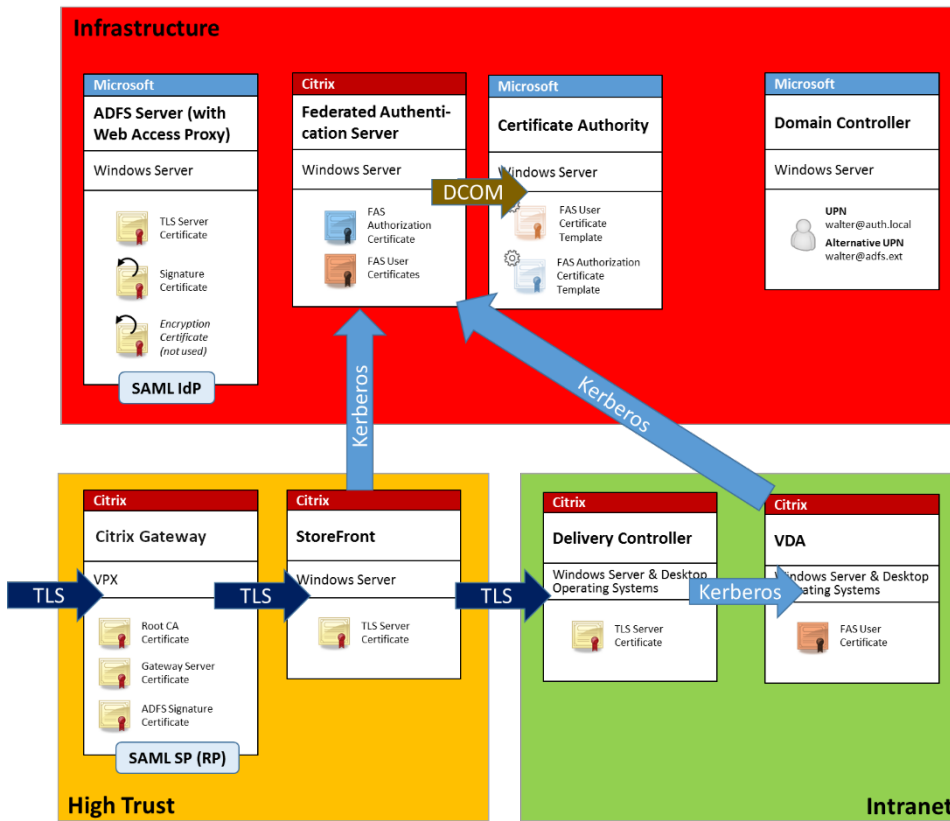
Infrastructure

Microsoft
ADFS Server (with Web Access Proxy)
Windows Server
TLS Server Certificate
Signature Certificate
*Encryption Certificate (not used)*
SAML IdP

Citrix
Federated Authentication Server
Windows Server
FAS Authorization Certificate
FAS User Certificates

DCOM

Microsoft
Certificate Authority
Windows Server
FAS User Certificate Template
FAS Authorization Certificate Template

Microsoft
Domain Controller
Windows Server
UPN
walter@auth.local
Alternative UPN
walter@adfs.ext

Kerberos
Kerberos

Citrix
Citrix Gateway
VPX
Root CA Certificate
Gateway Server Certificate
ADFS Signature Certificate
SAML SP (RP)

TLS
TLS
TLS

Citrix
StoreFront
Windows Server
TLS Server Certificate

Citrix
Delivery Controller
Windows Server & Desktop Operating Systems
TLS Server Certificate

Kerberos

Citrix
VDA
Windows Server & Desktop Operating Systems
FAS User Certificate

High Trust

Intranet